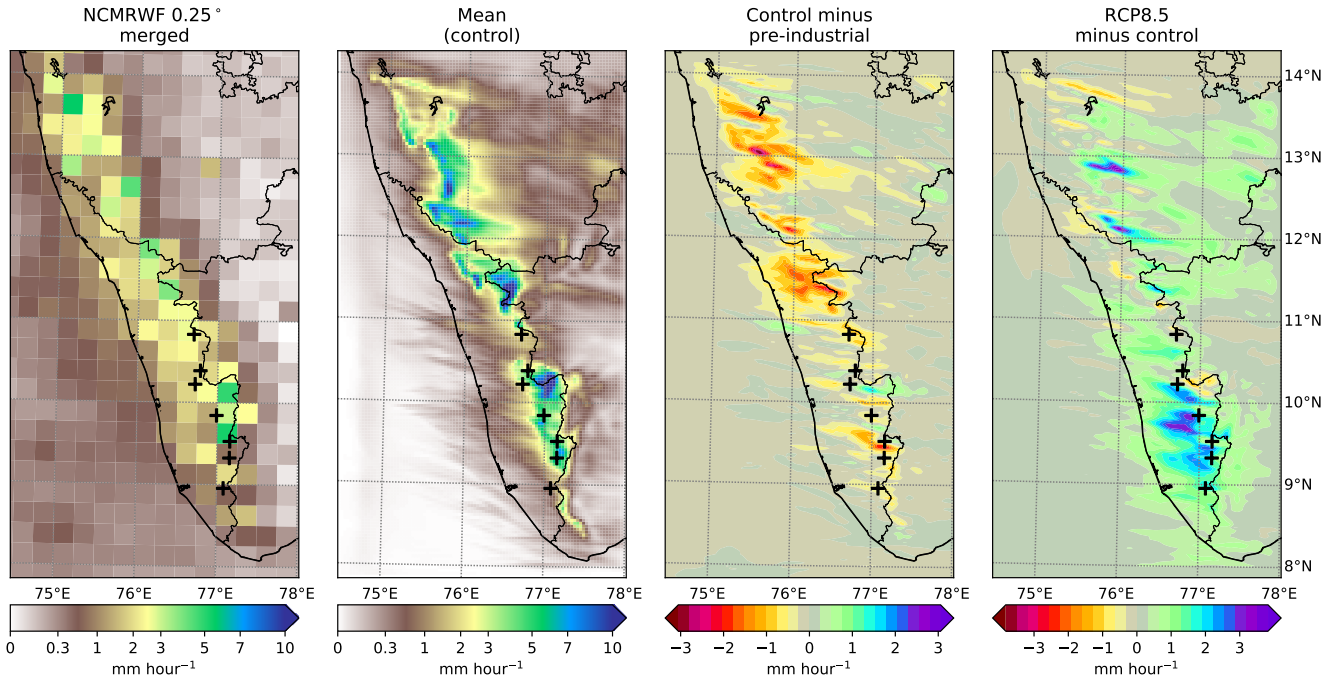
NCMRWF 0.25$^\circ$ merged

Mean (control)

Control minus pre-industrial

RCP8.5 minus control

14°N
13°N
12°N
11°N
10°N
9°N
8°N

75°E 76°E 77°E 78°E

75°E 76°E 77°E 78°E

75°E 76°E 77°E 78°E

75°E 76°E 77°E 78°E

0 0.3 1 2 3 5 7 10
mm hour$^{-1}$

0 0.3 1 2 3 5 7 10
mm hour$^{-1}$

−3 −2 −1 0 1 2 3
mm hour$^{-1}$

−3 −2 −1 0 1 2 3
mm hour$^{-1}$